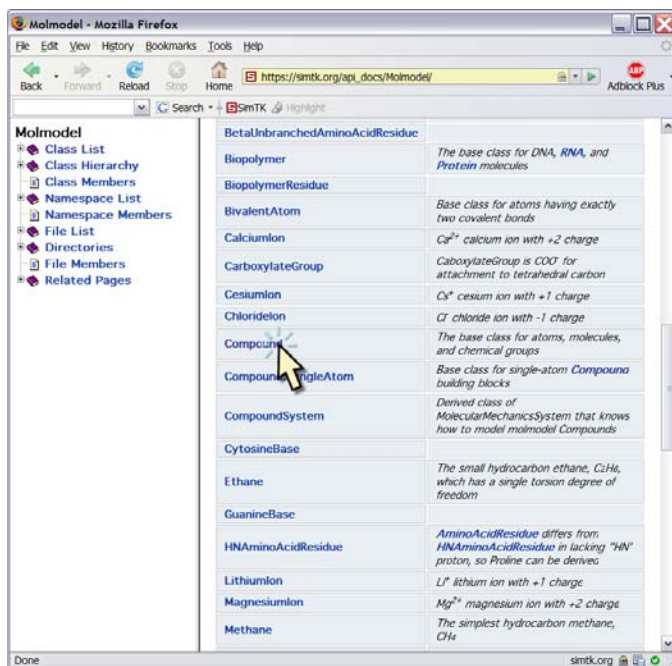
Molmodel - Mozilla Firefox

File Edit View History Bookmarks Tools Help

Back Forward Reload Stop Home https://simtk.org/api_docs/Molmodel/ Adblock Plus

Search SimTK Highlight

Molmodel
Class List
Class Hierarchy
Class Members
Namespace List
Namespace Members
File List
Directories
File Members
Related Pages

| | |
|---|---|
| BetaUnbranchedAminoAcidResidue | |
| Biopolymer | The base class for DNA, RNA, and Protein molecules |
| BiopolymerResidue | |
| BivalentAtom | Base class for atoms having exactly two covalent bonds |
| CalciumIon | $Ca^{2+}$ calcium ion with +2 charge |
| CarboxylateGroup | CaboxylateGroup is COO⁻ for attachment to tetrahedral carbon |
| CesiumIon | $Cs^{+}$ cesium ion with +1 charge |
| ChlorideIon | $Cl^{-}$ chloride ion with -1 charge |
| Compound | The base class for atoms, molecules, and chemical groups |
| Compoun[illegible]ngleAtom | Base class for single-atom Compouno building blocks |
| CompoundSystem | Derived class of MolecularMechanicsSystem that knows how to model molmodel Compounds |
| CytosineBase | |
| Ethane | The small hydrocarbon ethane, $C_2H_6$, which has a single torsion degree of freedom |
| GuanineBase | |
| HNAminoAcidResidue | AminoAcidResidue differs from HNAminoAcidResidue in lacking "HN" proton, so Proline can be derivec |
| LithiumIon | $Li^{+}$ lithium ion with +1 charge |
| MagnesiumIon | $Mg^{2+}$ magnesium ion with +2 charge |
| Methane | The simplest hydrocarbon methane, $CH_4$ |

Done simtk.org